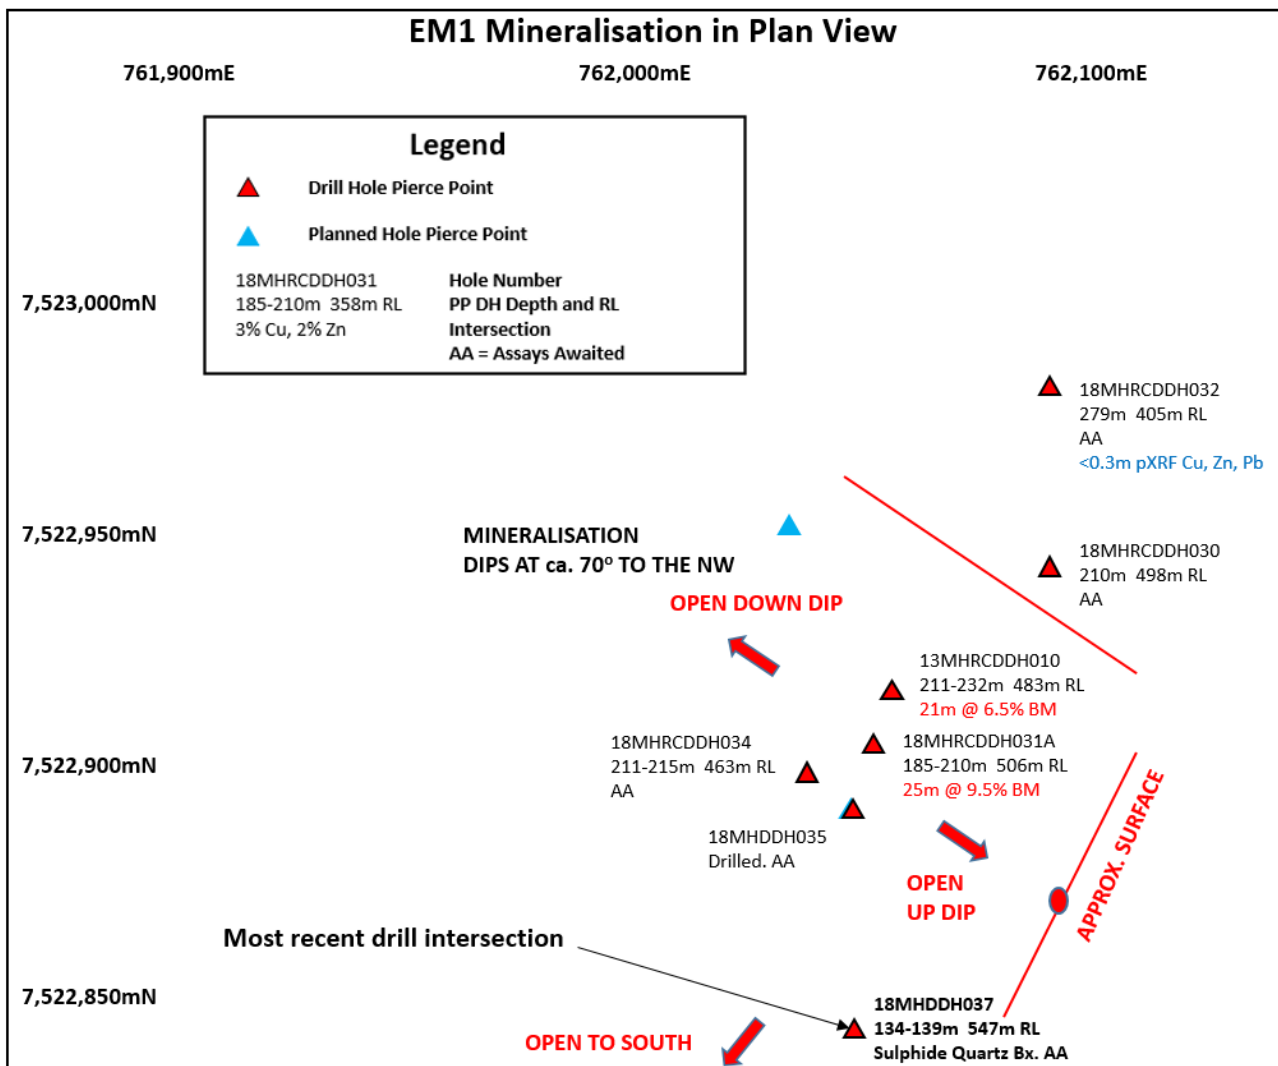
EM1 Mineralisation in Plan View

761,900mE
762,000mE
762,100mE

Legend
Drill Hole Pierce Point
Planned Hole Pierce Point

18MHRCDDH031
185-210m 358m RL
3% Cu, 2% Zn

Hole Number
PP DH Depth and RL
Intersection
AA = Assays Awaited

7,523,000mN

18MHRCDDH032
279m 405m RL
AA
<0.3m pXRF Cu, Zn, Pb

7,522,950mN

MINERALISATION
DIPS AT ca. 70° TO THE NW

18MHRCDDH030
210m 498m RL
AA

OPEN DOWN DIP

13MHRCDDH010
211-232m 483m RL
21m @ 6.5% BM

18MHRCDDH034
211-215m 463m RL
AA

18MHRCDDH031A
185-210m 506m RL
25m @ 9.5% BM

7,522,900mN

18MHDDH035
Drilled. AA

OPEN
UP DIP

APPROX. SURFACE

Most recent drill intersection

7,522,850mN

18MHDDH037
134-139m 547m RL
Sulphide Quartz Bx. AA

OPEN TO SOUTH